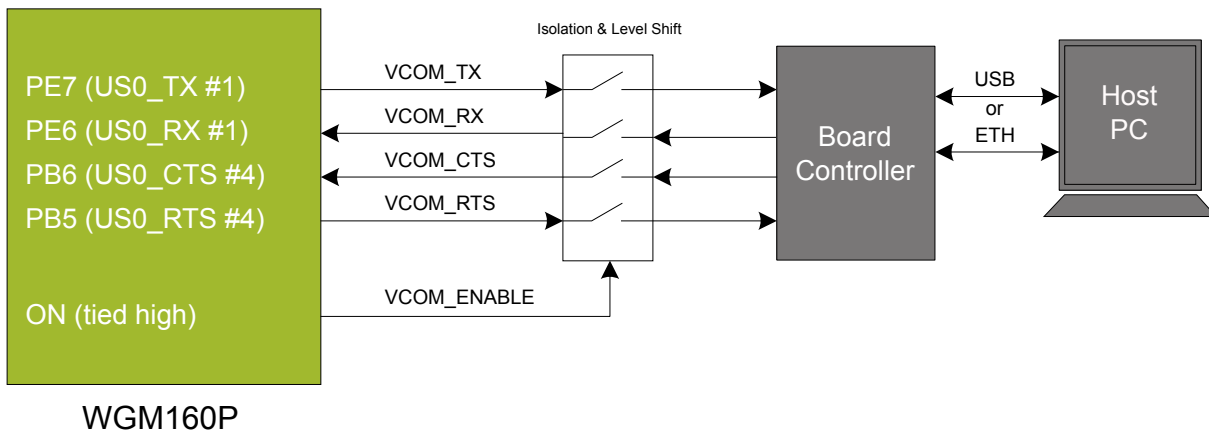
Isolation & Level Shift

PE7 (US0_TX #1)
PE6 (US0_RX #1)
PB6 (US0_CTS #4)
PB5 (US0_RTS #4)

ON (tied high)

WGM160P

VCOM_TX
VCOM_RX
VCOM_CTS
VCOM_RTS

VCOM_ENABLE

Board Controller

USB
or
ETH

Host PC